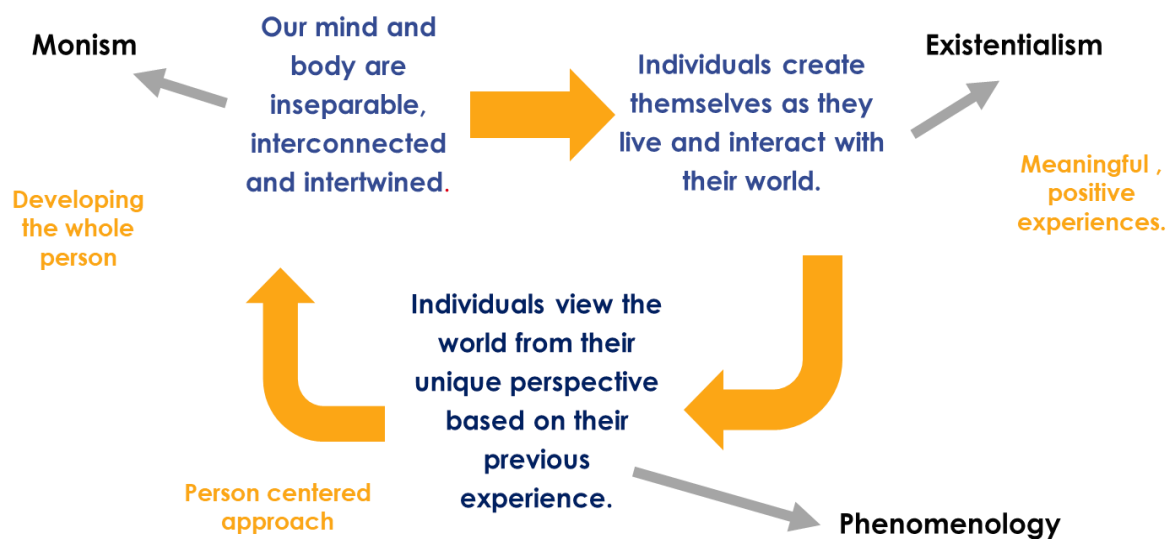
Monism

Our mind and body are inseparable, interconnected and intertwined.

Individuals create themselves as they live and interact with their world.

Existentialism

Meaningful , positive experiences.

Developing the whole person

Individuals view the world from their unique perspective based on their previous experience.

Person centered approach

Phenomenology